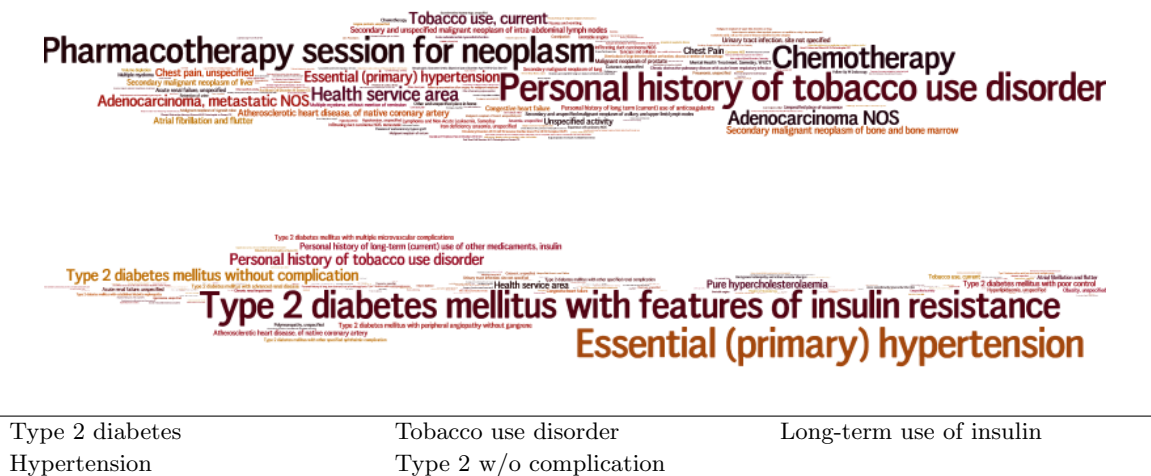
Chemotherapy
Tobacco use, current
Secondary and unspecified malignant neoplasm of intra-abdominal lymph nodes
Pharmacotherapy session for neoplasm
Chest Pain
Chemotherapy
Urinary tract infection, site not specified
Chest pain, unspecified
Essential (primary) hypertension
Personal history of tobacco use disorder
Secondary malignant neoplasm of liver
Adenocarcinoma, metastatic NOS
Health service area
Congestive heart failure
Personal history of long term (current) use of anticoagulants
Atherosclerotic heart disease, of native coronary artery
Adenocarcinoma NOS
Atrial fibrillation and flutter
Secondary malignant neoplasm of bone and bone marrow
Iron deficiency anaemia, unspecified

Type 2 diabetes mellitus with multiple microvascular complications
Personal history of long-term (current) use of other medicaments, insulin
Personal history of tobacco use disorder
Type 2 diabetes mellitus without complication
Pure hypercholesterolaemia
Tobacco use, current
Atrial fibrillation and flutter
Health service area
Unspecified activity
Type 2 diabetes mellitus with poor control
Type 2 diabetes mellitus with features of insulin resistance
Type 2 diabetes mellitus with peripheral angiopathy without gangrene
Atherosclerotic heart disease, of native coronary artery
Essential (primary) hypertension

| | | |
|---|---|---|
| Type 2 diabetes | Tobacco use disorder | Long-term use of insulin |
| Hypertension | Type 2 w/o complication | |